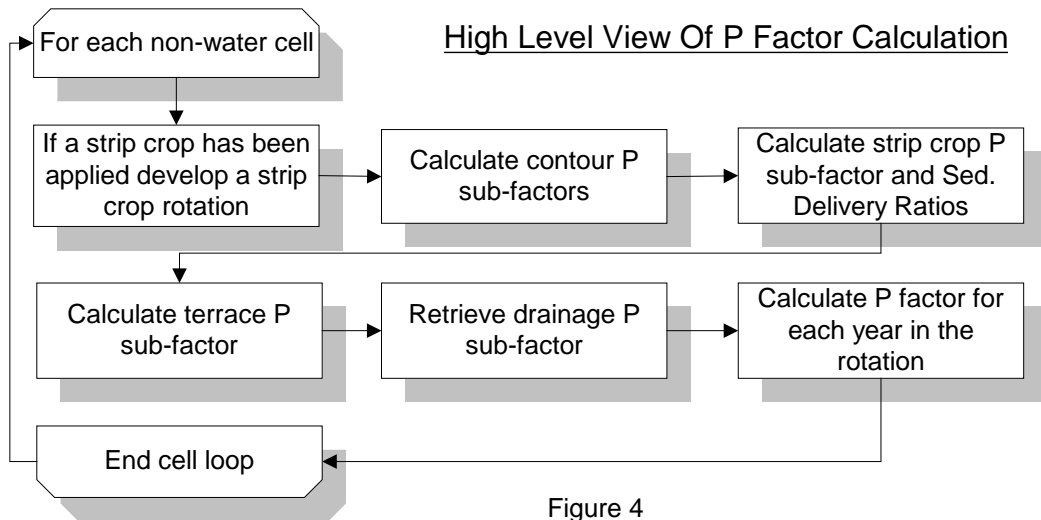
High Level View Of P Factor Calculation

For each non-water cell

If a strip crop has been applied develop a strip crop rotation

Calculate contour P sub-factors

Calculate strip crop P sub-factor and Sed. Delivery Ratios

Calculate terrace P sub-factor

Retrieve drainage P sub-factor

Calculate P factor for each year in the rotation

End cell loop

Figure 4